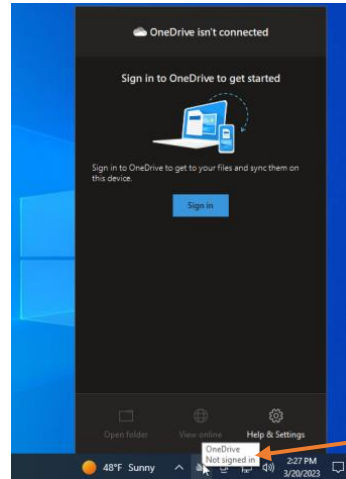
OneDrive isn't connected

Sign in to OneDrive to get started

Sign in to OneDrive to get to your files and sync them on this device.

Sign in

Open folder

View online

Help & Settings

OneDrive
Not signed in

48°F Sunny

2:27 PM
3/20/2023